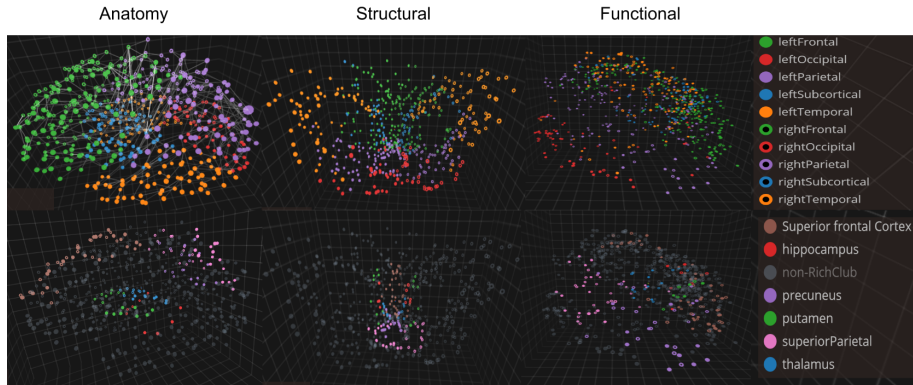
Anatomy

Structural

Functional

leftFrontal
leftOccipital
leftParietal
leftSubcortical
leftTemporal
rightFrontal
rightOccipital
rightParietal
rightSubcortical
rightTemporal

Superior frontal Cortex
hippocampus
non-RichClub
precuneus
putamen
superiorParietal
thalamus